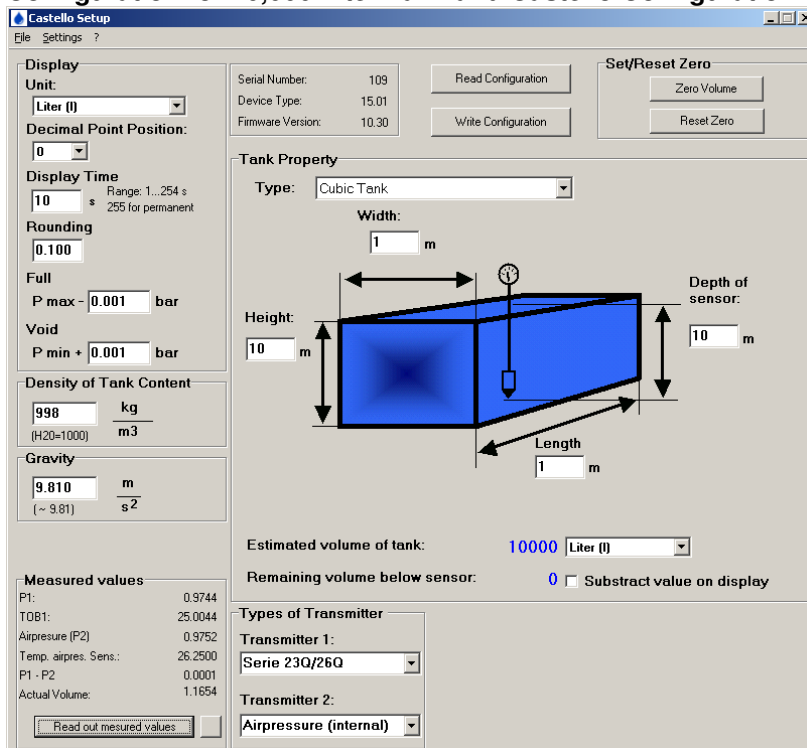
Castello Setup

File Settings ?

Display
Unit:
Liter (l)
Decimal Point Position:
0
Display Time
10 s Range: 1...254 s 255 for permanent
Rounding
0.100
Full
P max - 0.001 bar
Void
P min + 0.001 bar

Density of Tank Content
998 $\frac{kg}{m3}$
(H20=1000)

Gravity
9.810 $\frac{m}{s^2}$
(~ 9.81)

Measured values
| | |
|---|---|
| P1: | 0.9744 |
| TOB1: | 25.0044 |
| Airpresure (P2) | 0.9752 |
| Temp. airpres. Sens.: | 26.2500 |
| P1 - P2 | 0.0001 |
| Actual Volume: | 1.1654 |

Read out mesured values

| | |
|---|---|
| Serial Number: | 109 |
| Device Type: | 15.01 |
| Firmware Version: | 10.30 |

Read Configuration
Write Configuration

Set/Reset Zero
Zero Volume
Reset Zero

Tank Property
Type: Cubic Tank
Width:
1 m
Height:
10 m
Depth of sensor:
10 m
Length
1 m

Estimated volume of tank: 10000 Liter (l)
Remaining volume below sensor: 0 Substract value on display

Types of Transmitter
Transmitter 1:
Serie 23Q/26Q
Transmitter 2:
Airpressure (internal)